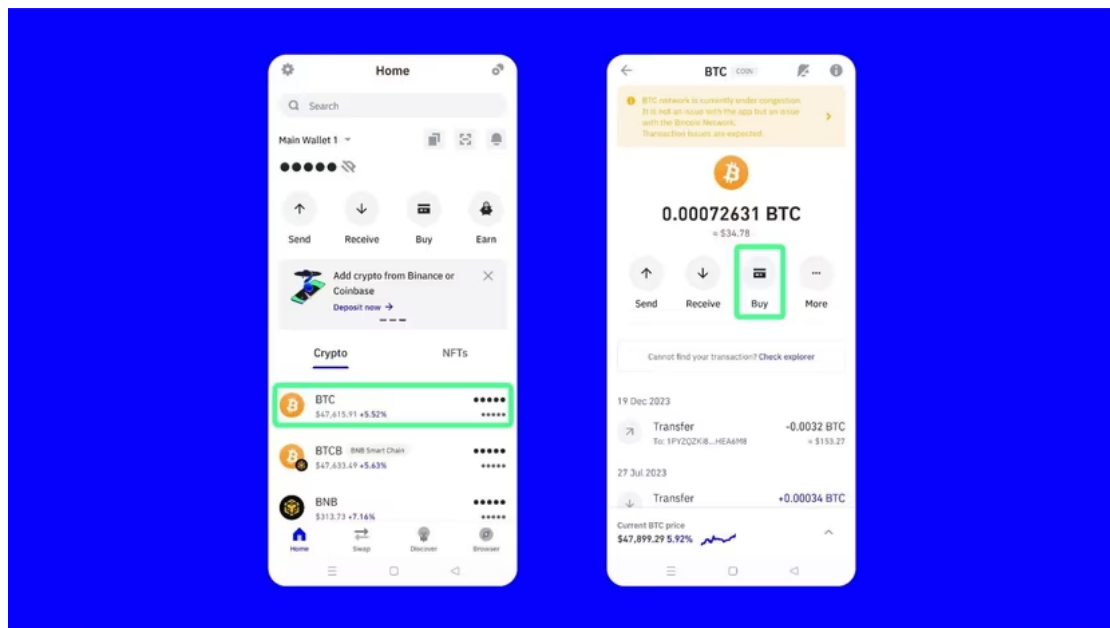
Home

Search

Main Wallet 1

●●●●●

Send
Receive
Buy
Earn

Add crypto from Binance or Coinbase
Deposit now →

Crypto
NFTs

BTC
$47,615.91 +5.52%
●●●●●
●●●●●

BTCB BNB Smart Chain
$47,633.49 +5.63%
●●●●●
●●●●●

BNB
$313.73 +7.16%
●●●●●
●●●●●

Home
Swap
Discover
Browser

BTC COIN

BTC network is currently under congestion. It is not an issue with the app but an issue with the Bitcoin Network. Transaction issues are expected.

0.00072631 BTC
≈ $34.78

Send
Receive
Buy
More

Cannot find your transaction? Check explorer

19 Dec 2023

Transfer
To: 1PY2QZKi8...HEA6M8
-0.0032 BTC
≈ $153.27

27 Jul 2023

Transfer
+0.00034 BTC

Current BTC price
$47,899.29 5.92%